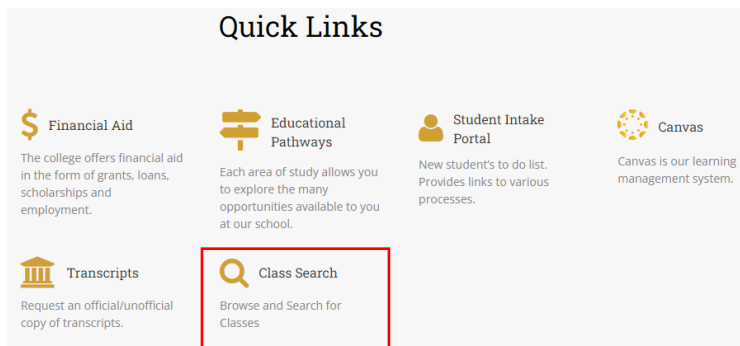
Quick Links

Financial Aid

The college offers financial aid in the form of grants, loans, scholarships and employment.

Educational Pathways

Each area of study allows you to explore the many opportunities available to you at our school.

Student Intake Portal

New student's to do list. Provides links to various processes.

Canvas

Canvas is our learning management system.

Transcripts

Request an official/unofficial copy of transcripts.

Class Search

Browse and Search for Classes